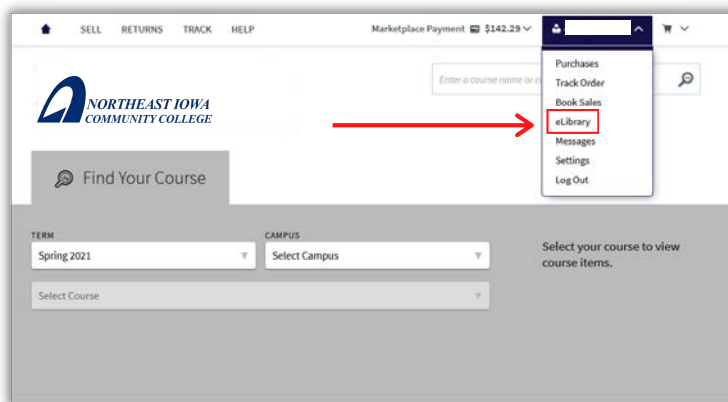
SELL RETURNS TRACK HELP

Marketplace Payment $142.29

Enter a course name or c

Purchases
Track Order
Book Sales
eLibrary
Messages
Settings
Log Out

NORTHEAST IOWA COMMUNITY COLLEGE

Find Your Course

TERM
Spring 2021

CAMPUS
Select Campus

Select Course

Select your course to view course items.